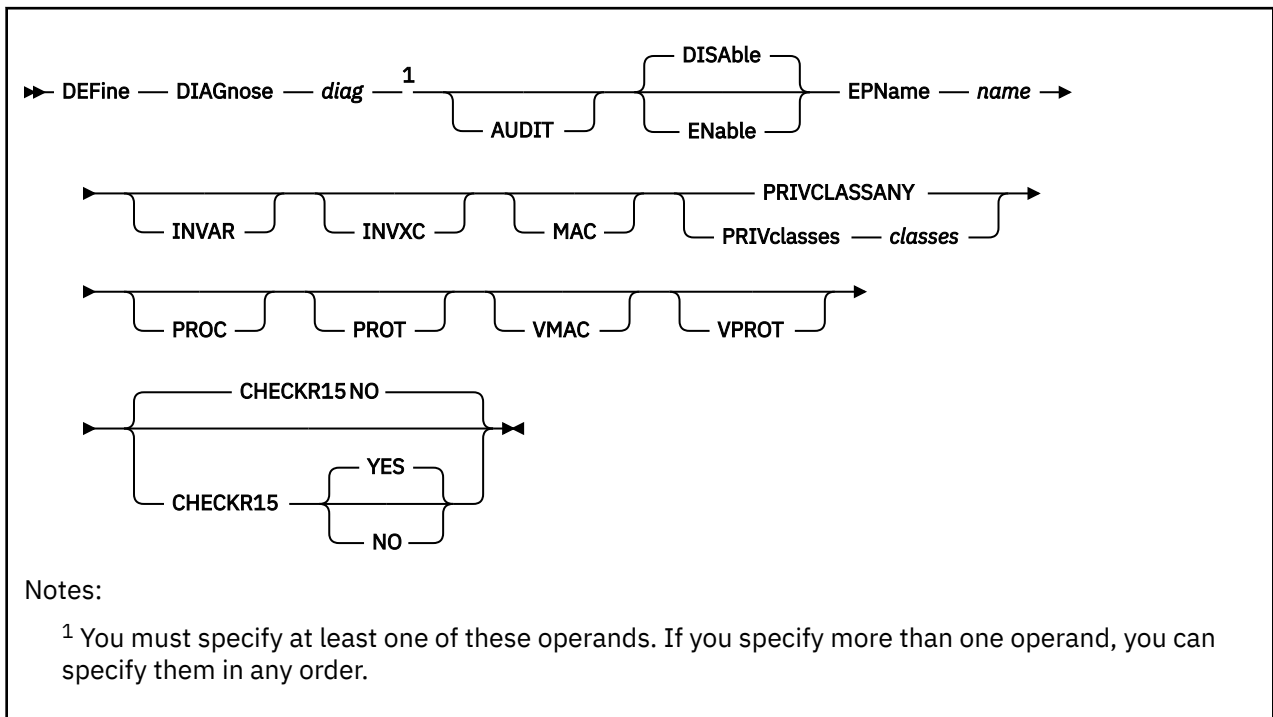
DEFine DIAGnose *diag* $^1$ AUDIT DISAble ENable EPName *name*

INVAR INVXC MAC PRIVCLASSANY PRIVclasses *classes*

PROC PROT VMAC VPROT

CHECKR15 NO

CHECKR15 YES NO

Notes:

$^1$ You must specify at least one of these operands. If you specify more than one operand, you can specify them in any order.